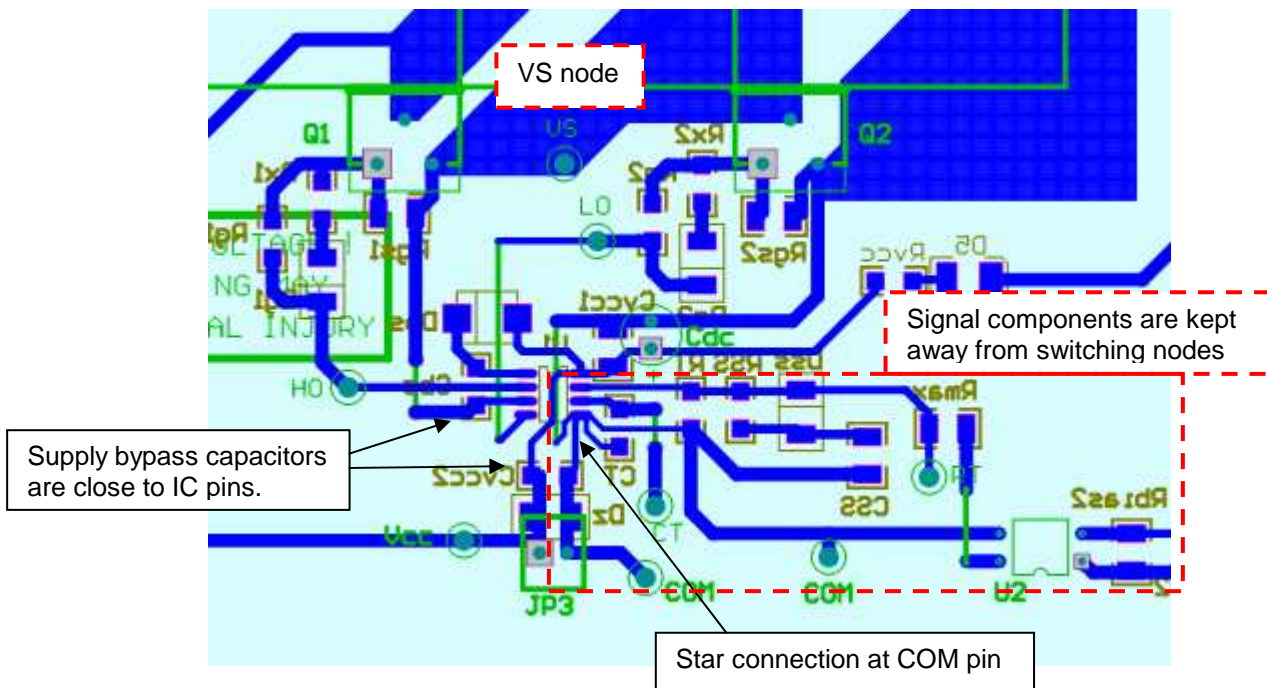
VS node

Q1

VS

Rx2

Q2

Rx1

Rs2

LO

Rgs1

Rgs2

OLTAGE!

NG MAY

AL INJURY

Rvcc

D5

Cvcc1

Cdc

Signal components are kept away from switching nodes

HO

Rmax

Supply bypass capacitors are close to IC pins.

Cvcc2

CT

CSS

Dz

RT

Rbias2

Vcc

JP3

COM

COM

U2

Star connection at COM pin